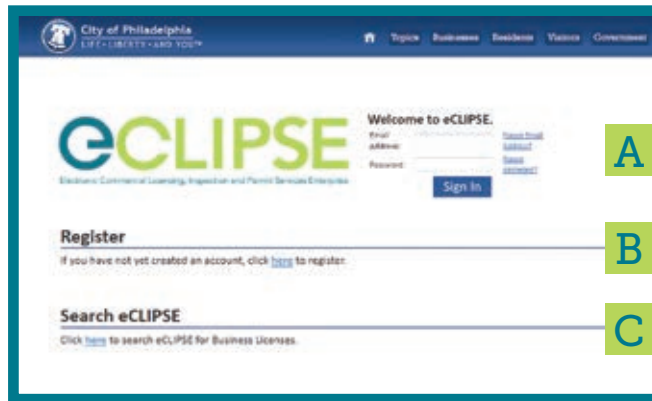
City of Philadelphia
LIFE • LIBERTY • AND YOU™

Topics Businesses Residents Visitors Government

eCLIPSE
Electronic Commercial Licensing, Inspection and Permit Services Enterprise

Welcome to eCLIPSE.
Email Address:
Password:
Forgot Email Address?
Forgot password?
Sign In

A

Register
If you have not yet created an account, click here to register.

B

Search eCLIPSE
Click here to search eCLIPSE for Business Licenses.

C